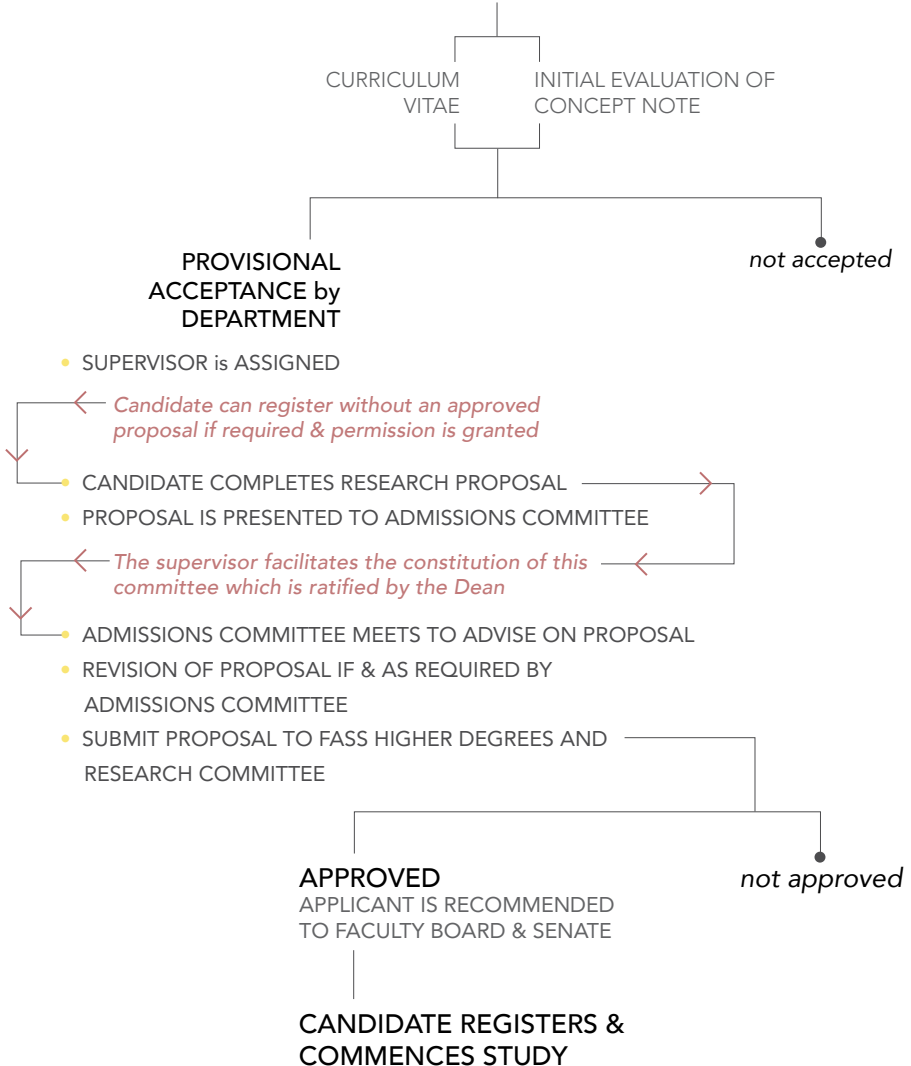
CURRICULUM VITAE

INITIAL EVALUATION OF CONCEPT NOTE

PROVISIONAL ACCEPTANCE by DEPARTMENT

not accepted

• SUPERVISOR is ASSIGNED

Candidate can register without an approved proposal if required & permission is granted

• CANDIDATE COMPLETES RESEARCH PROPOSAL

• PROPOSAL IS PRESENTED TO ADMISSIONS COMMITTEE

The supervisor facilitates the constitution of this committee which is ratified by the Dean

• ADMISSIONS COMMITTEE MEETS TO ADVISE ON PROPOSAL

• REVISION OF PROPOSAL IF & AS REQUIRED BY ADMISSIONS COMMITTEE

• SUBMIT PROPOSAL TO FASS HIGHER DEGREES AND RESEARCH COMMITTEE

APPROVED

APPLICANT IS RECOMMENDED TO FACULTY BOARD & SENATE

not approved

CANDIDATE REGISTERS & COMMENCES STUDY